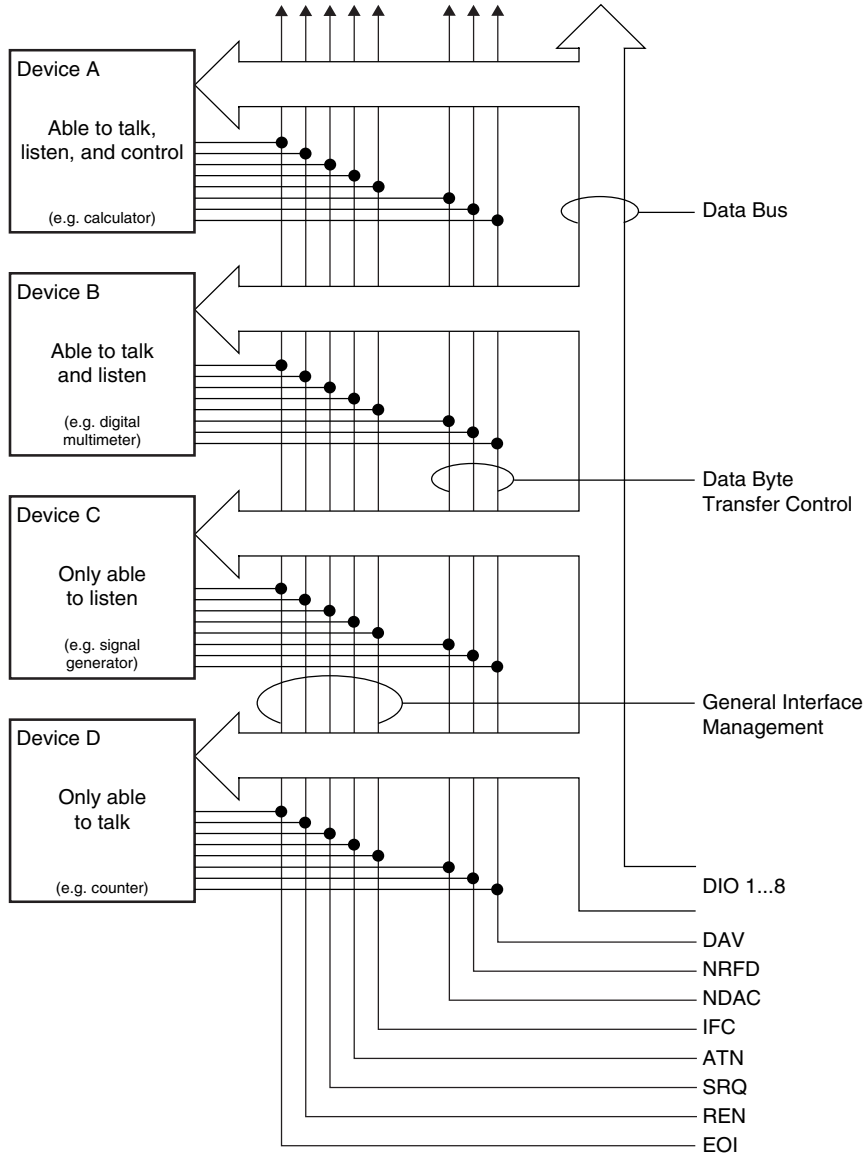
Device A

Able to talk, listen, and control

(e.g. calculator)

Data Bus

Device B

Able to talk and listen

(e.g. digital multimeter)

Data Byte Transfer Control

Device C

Only able to listen

(e.g. signal generator)

General Interface Management

Device D

Only able to talk

(e.g. counter)

DIO 1...8

DAV

NRFD

NDAC

IFC

ATN

SRQ

REN

EOI